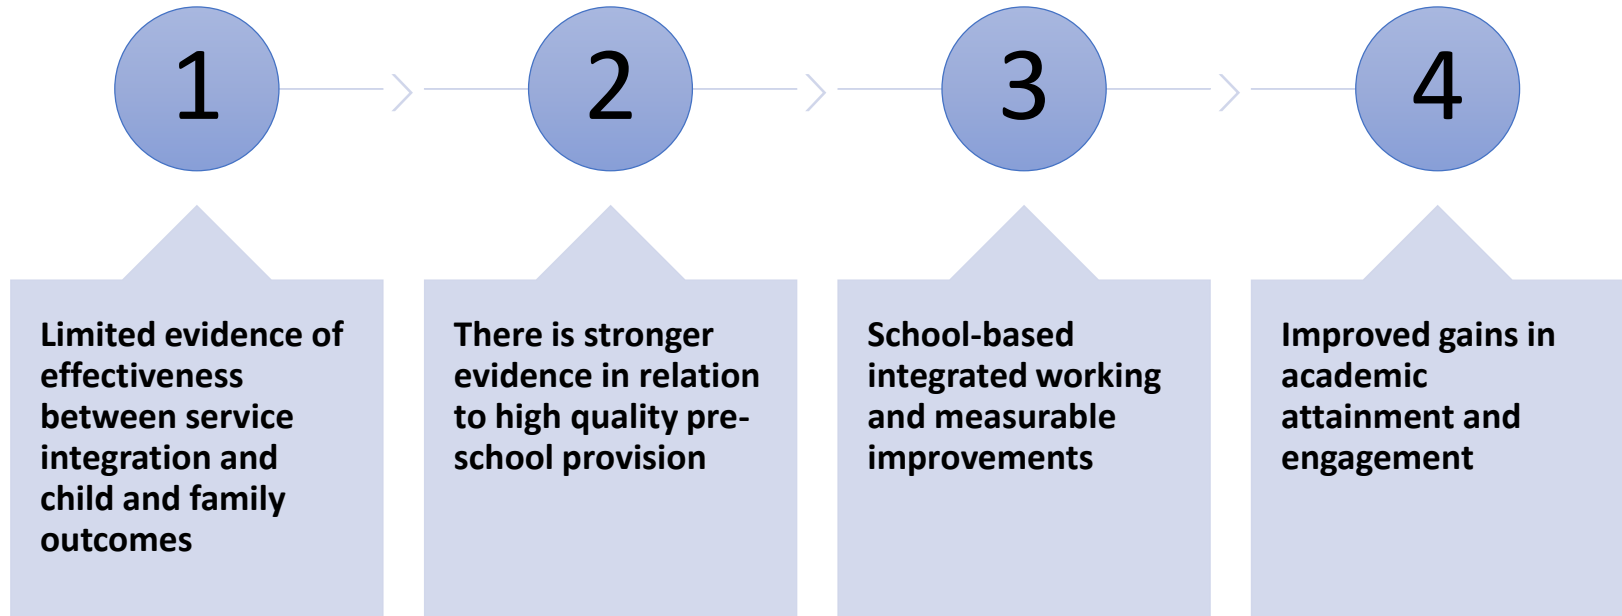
1

Limited evidence of effectiveness between service integration and child and family outcomes

2

There is stronger evidence in relation to high quality pre-school provision

3

School-based integrated working and measurable improvements

4

Improved gains in academic attainment and engagement